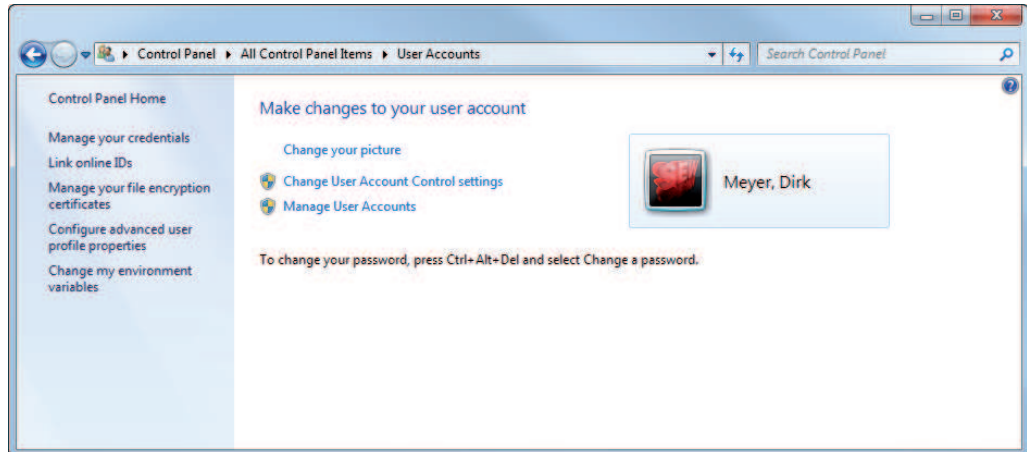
Control Panel ▸ All Control Panel Items ▸ User Accounts

Search Control Panel

Control Panel Home

Manage your credentials

Link online IDs

Manage your file encryption certificates

Configure advanced user profile properties

Change my environment variables

Make changes to your user account

Change your picture

Change User Account Control settings

Manage User Accounts

Meyer, Dirk

To change your password, press Ctrl+Alt+Del and select Change a password.